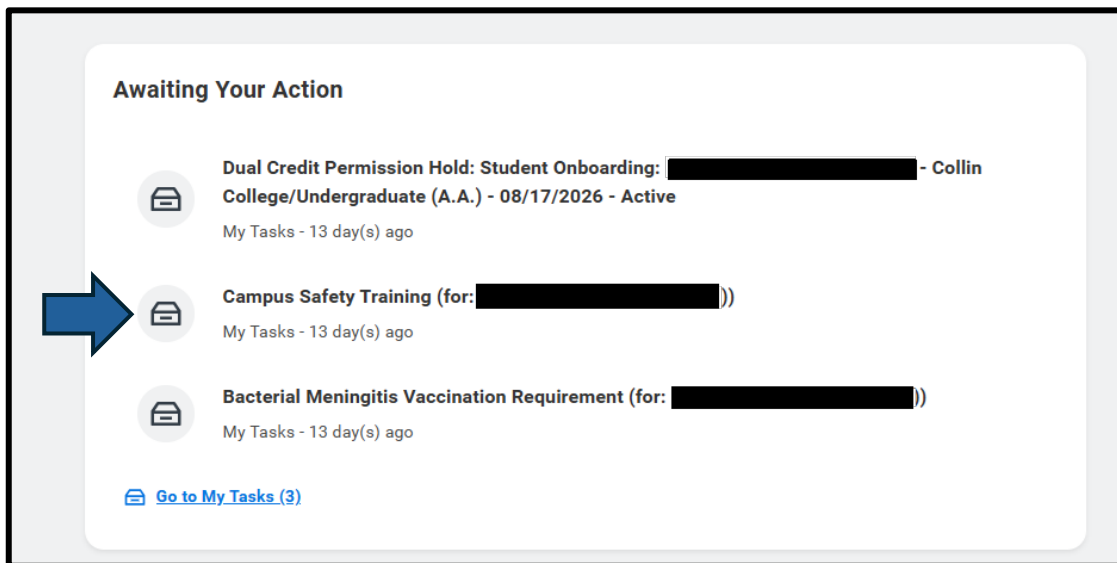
Awaiting Your Action

Dual Credit Permission Hold: Student Onboarding: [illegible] - Collin College/Undergraduate (A.A.) - 08/17/2026 - Active

My Tasks - 13 day(s) ago

Campus Safety Training (for: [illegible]))

My Tasks - 13 day(s) ago

Bacterial Meningitis Vaccination Requirement (for: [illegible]))

My Tasks - 13 day(s) ago

Go to My Tasks (3)